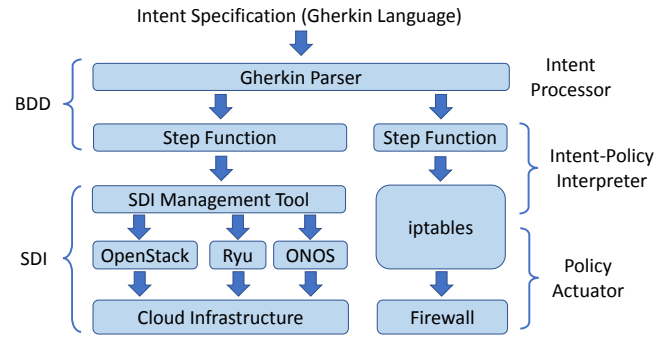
Intent Specification (Gherkin Language)

Intent Processor

BDD

Gherkin Parser

Step Function

Step Function

Intent-Policy Interpreter

SDI

SDI Management Tool

iptables

OpenStack

Ryu

ONOS

Policy Actuator

Cloud Infrastructure

Firewall